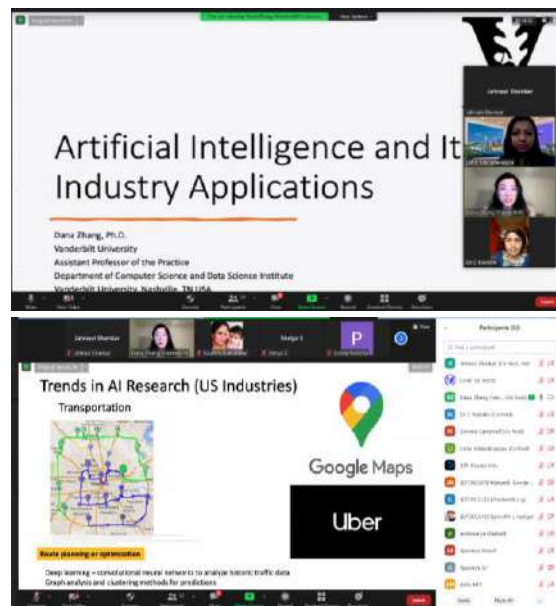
Artificial Intelligence and It
Industry Applications

Dana Zhang, Ph.D.
Vanderbilt University
Assistant Professor of the Practice
Department of Computer Science and Data Science Institute
Vanderbilt University, Nashville, TN USA

Jaiwant Shankar

Trends in AI Research (US Industries)

Transportation

Google Maps

Uber

Route planning or optimization

Deep learning – convolutional neural networks to analyze historic traffic data
Graph analysis and clustering methods for predictions

Participants (33)

P